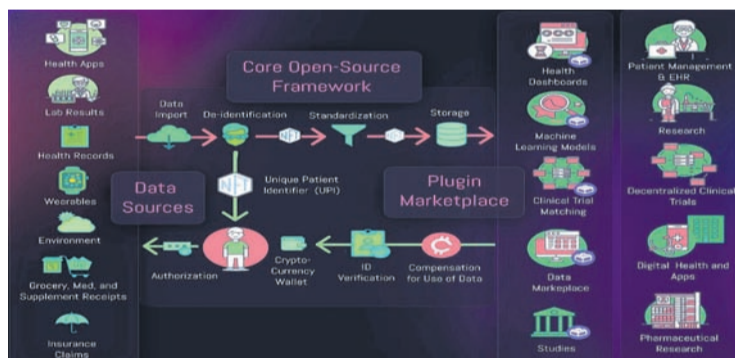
Health Apps

Lab Results

Health Records

Wearables

Environment

Grocery, Med, and Supplement Receipts

Insurance Claims

Core Open-Source Framework

Data Import

De-identification

NFT

Standardization

Storage

Data Sources

NFT

Unique Patient Identifier (UPI)

Plugin Marketplace

Authorization

Crypto-Currency Wallet

ID Verification

Compensation for Use of Data

Health Dashboards

Machine Learning Models

Clinical Trial Matching

Data Marketplace

Studies

Patient Management & EHR

Research

Decentralized Clinical Trials

Digital Health and Apps

Pharmaceutical Research